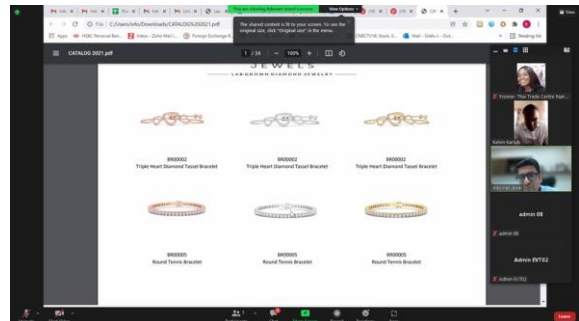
C:/Users/info/Downloads/CATALOG%202021.pdf

Apps HSBC Personal Ban... Video - Zoho Mail Foreign Exchange R... Reading list

You are viewing Advent Insel's screen View Options

The shared content is fit to your screen. To see the original size, click "Original size" in the menu.

CATALOG 2021.pdf 1 / 24 100%

JEWELS
LABGROWN DIAMOND JEWELRY

BR00002
Triple Heart Diamond Tassel Bracelet

BR00002
Triple Heart Diamond Tassel Bracelet

BR00002
Triple Heart Diamond Tassel Bracelet

BR00005
Round Tennis Bracelet

BR00005
Round Tennis Bracelet

BR00005
Round Tennis Bracelet

Kelvin Kariuki

admin 08

admin 08

Admin EVT02

admin EVT02